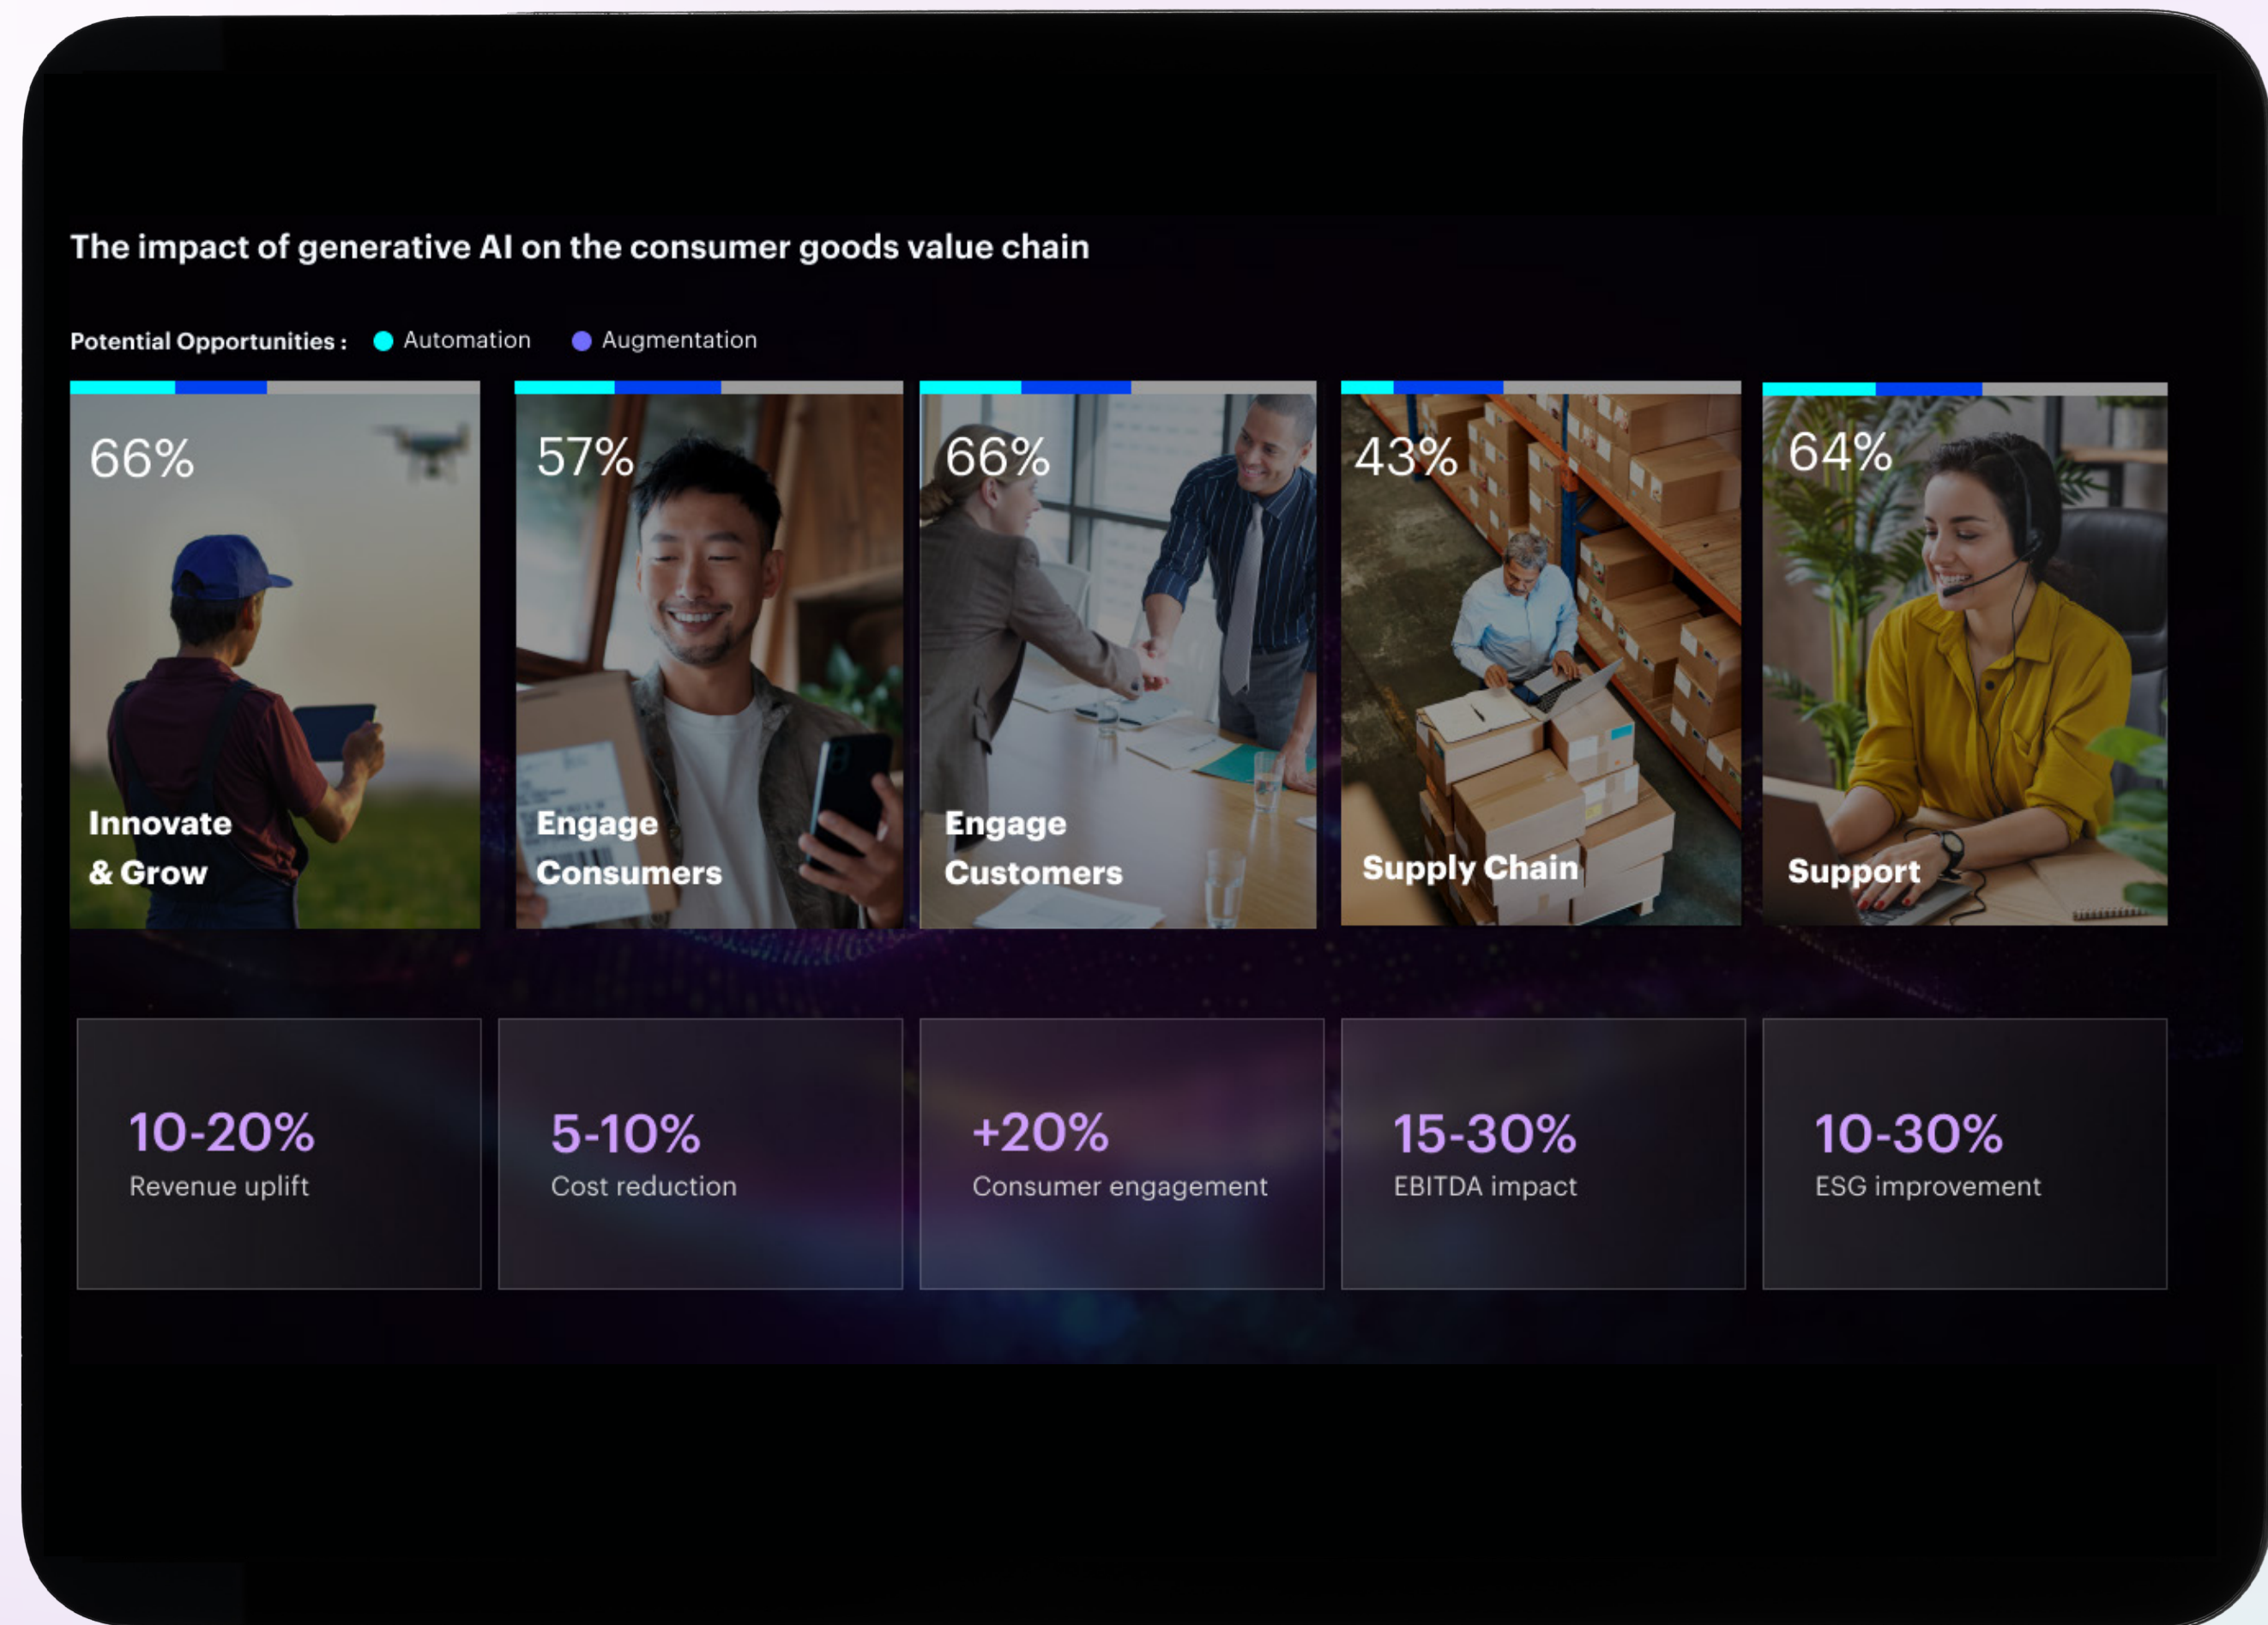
The impact of generative AI on the consumer goods value chain

Potential Opportunities : Automation Augmentation

66%
Innovate & Grow

57%
Engage Consumers

66%
Engage Customers

43%
Supply Chain

64%
Support

10-20%
Revenue uplift

5-10%
Cost reduction

+20%
Consumer engagement

15-30%
EBITDA impact

10-30%
ESG improvement